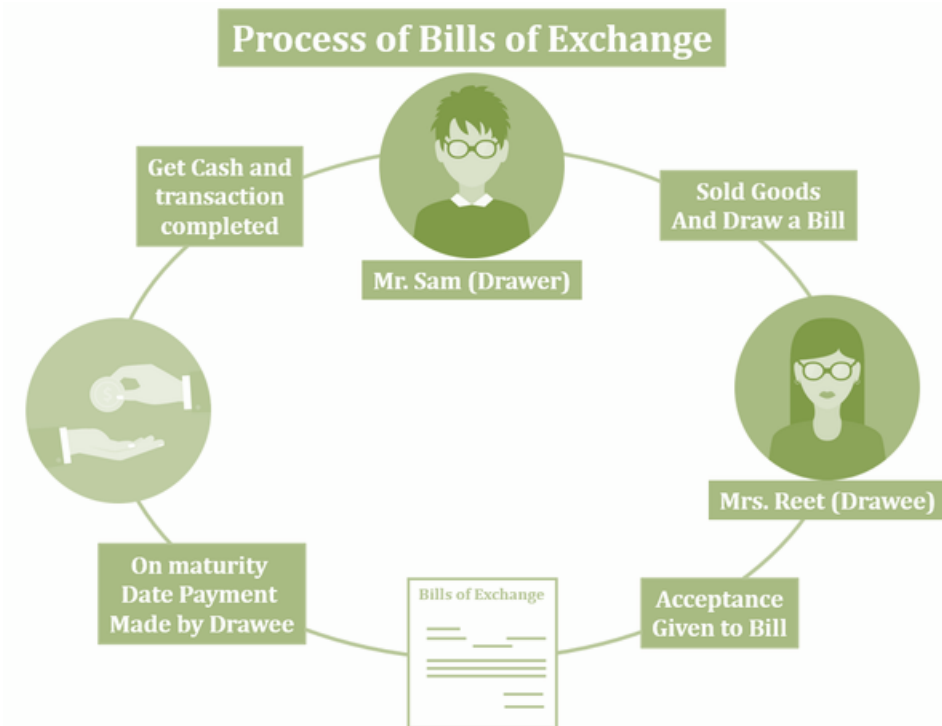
Process of Bills of Exchange

Mr. Sam (Drawer)

Sold Goods And Draw a Bill

Mrs. Reet (Drawee)

Acceptance Given to Bill

Bills of Exchange

On maturity Date Payment Made by Drawee

Get Cash and transaction completed